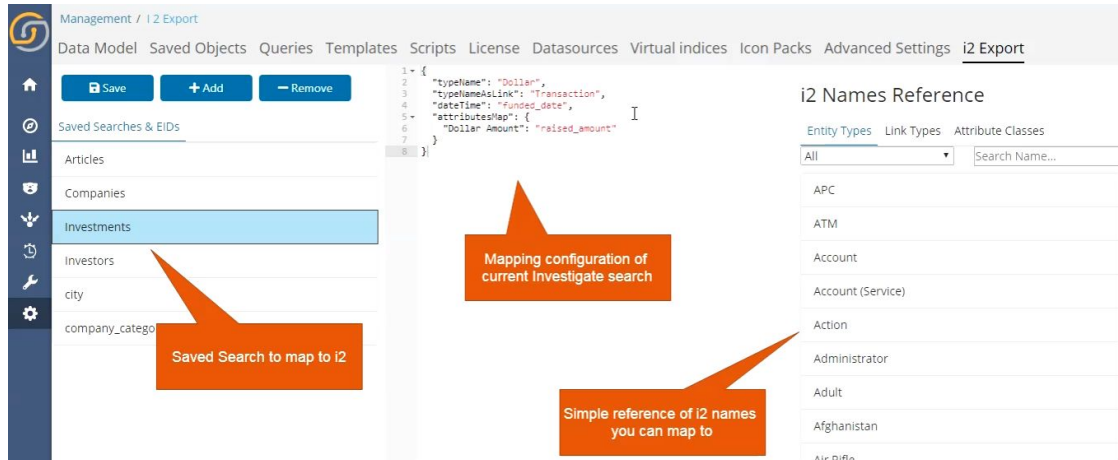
Management / i2 Export

Data Model Saved Objects Queries Templates Scripts License Datasources Virtual indices Icon Packs Advanced Settings i2 Export

Save
+ Add
− Remove

Saved Searches & EIDs

Articles
Companies
Investments
Investors
city
company_catego

1 {
2 "typeName": "Dollar",
3 "typeNameAsLink": "Transaction",
4 "dateTime": "funded_date",
5 "attributesMap": {
6 "Dollar Amount": "raised_amount"
7 }
8 }

Mapping configuration of current Investigate search

Saved Search to map to i2

i2 Names Reference

Entity Types Link Types Attribute Classes

All
Search Name...

APC
ATM
Account
Account (Service)
Action
Administrator
Adult
Afghanistan
Air Rifle

Simple reference of i2 names you can map to